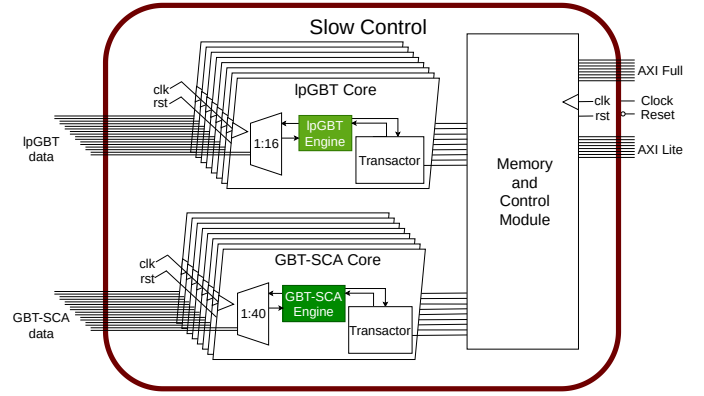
Slow Control

clk
rst

lpGBT Core

lpGBT data

1:16

lpGBT Engine

Transactor

clk
rst

GBT-SCA Core

GBT-SCA data

1:40

GBT-SCA Engine

Transactor

Memory and Control Module

AXI Full

clk
rst

Clock
Reset

AXI Lite